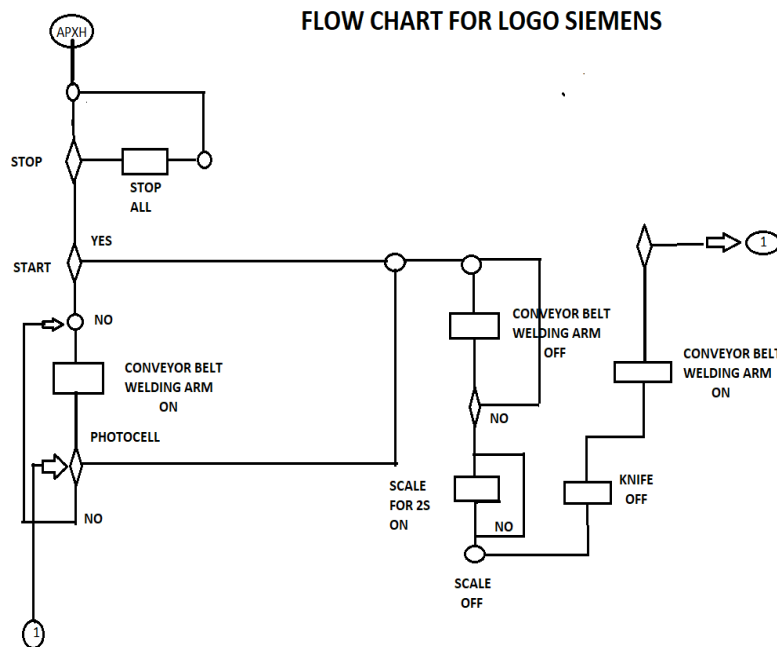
FLOW CHART FOR LOGO SIEMENS

APXH

STOP

STOP ALL

YES

START

NO

CONVEYOR BELT WELDING ARM ON

PHOTOCELL

NO

1

SCALE FOR 2S ON

CONVEYOR BELT WELDING ARM OFF

NO

NO

SCALE OFF

KNIFE OFF

CONVEYOR BELT WELDING ARM ON

1